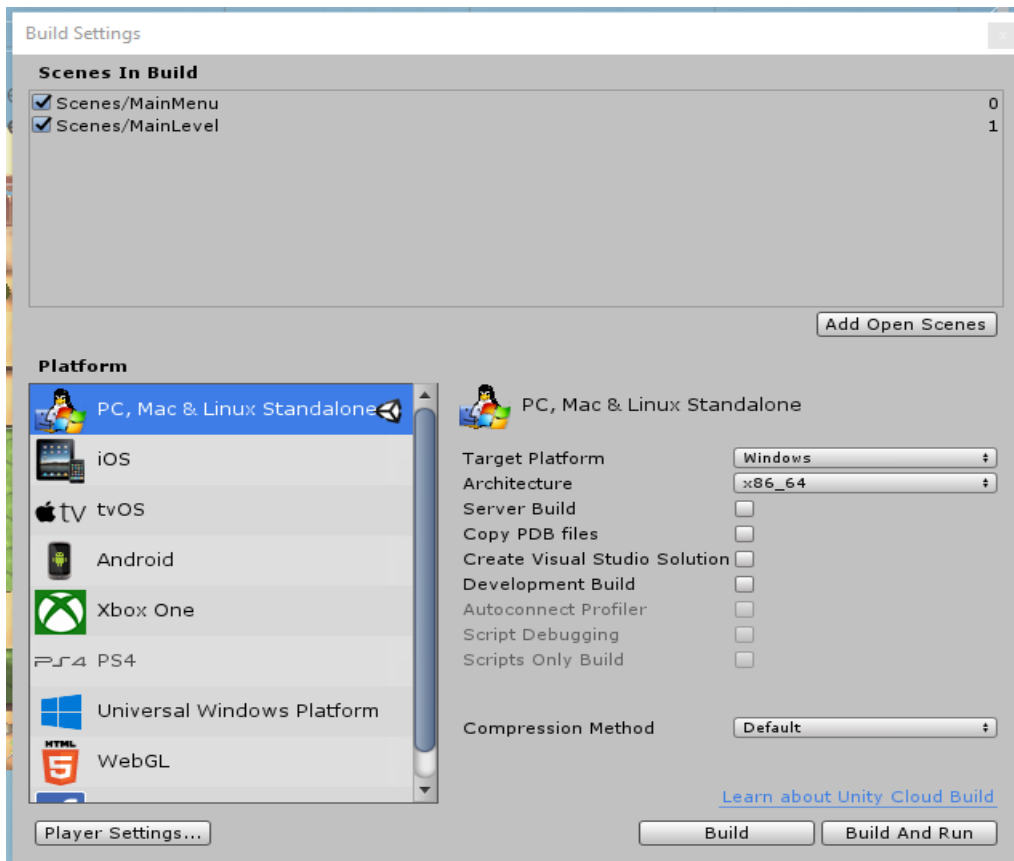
Build Settings

Scenes In Build

Scenes/MainMenu 0
Scenes/MainLevel 1

Add Open Scenes

Platform

PC, Mac & Linux Standalone
iOS
tvOS
Android
Xbox One
PS4 PS4
Universal Windows Platform
HTML 5
WebGL

PC, Mac & Linux Standalone

Target Platform Windows
Architecture x86_64
Server Build
Copy PDB files
Create Visual Studio Solution
Development Build
Autoconnect Profiler
Script Debugging
Scripts Only Build

Compression Method Default

Learn about Unity Cloud Build

Player Settings...

Build

Build And Run